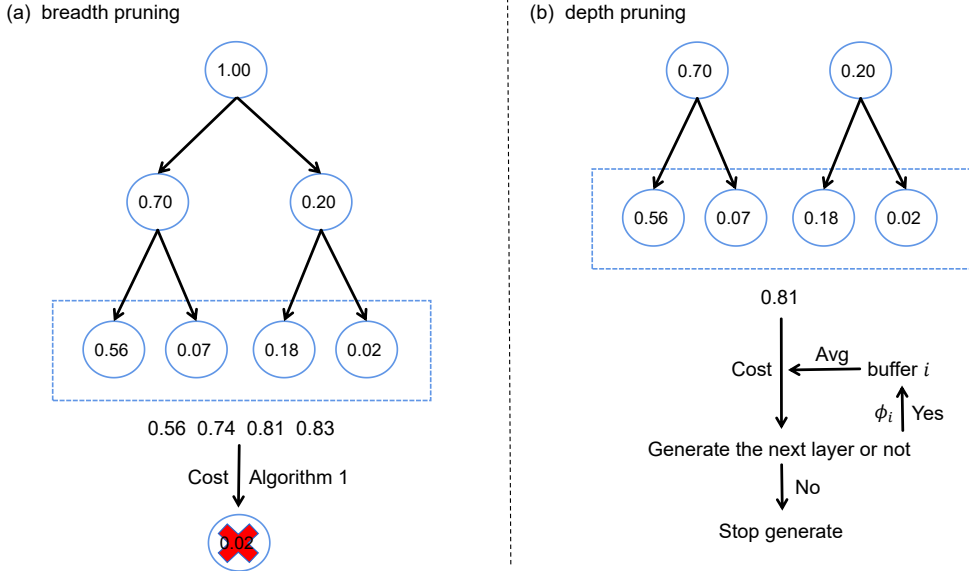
(a) breadth pruning

1.00

0.70

0.20

0.56

0.07

0.18

0.02

0.56 0.74 0.81 0.83

Cost

Algorithm 1

0.02

(b) depth pruning

0.70

0.20

0.56

0.07

0.18

0.02

0.81

Cost

Avg

buffer $i$

$\phi_i$

Yes

Generate the next layer or not

No

Stop generate